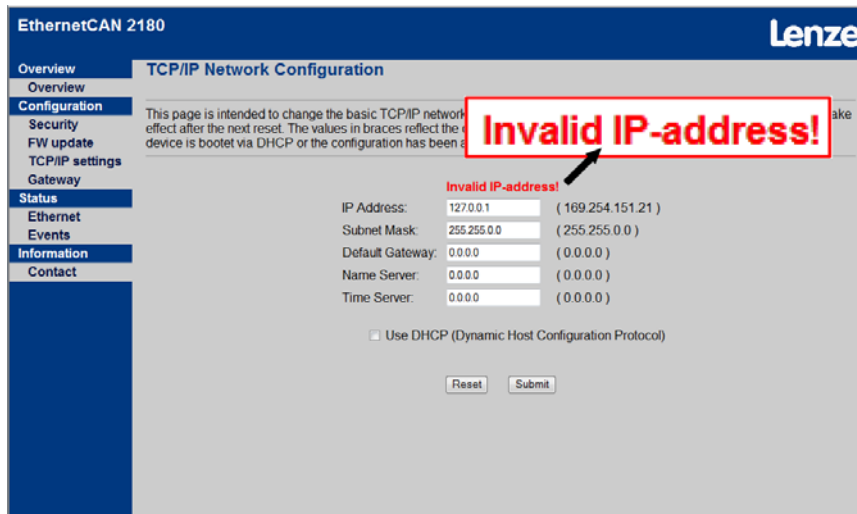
EthernetCAN 2180

Lenze

Overview
Overview
Configuration
Security
FW update
TCP/IP settings
Gateway
Status
Ethernet
Events
Information
Contact

TCP/IP Network Configuration

This page is intended to change the basic TCP/IP network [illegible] ake effect after the next reset. The values in braces reflect the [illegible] device is bootet via DHCP or the configuration has been a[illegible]

Invalid IP-address!

Invalid IP-address!

| IP Address: | 127.0.0.1 | ( 169.254.151.21 ) |
|---|---|---|
| Subnet Mask: | 255.255.0.0 | ( 255.255.0.0 ) |
| Default Gateway: | 0.0.0.0 | ( 0.0.0.0 ) |
| Name Server: | 0.0.0.0 | ( 0.0.0.0 ) |
| Time Server: | 0.0.0.0 | ( 0.0.0.0 ) |

Use DHCP (Dynamic Host Configuration Protocol)

Reset Submit